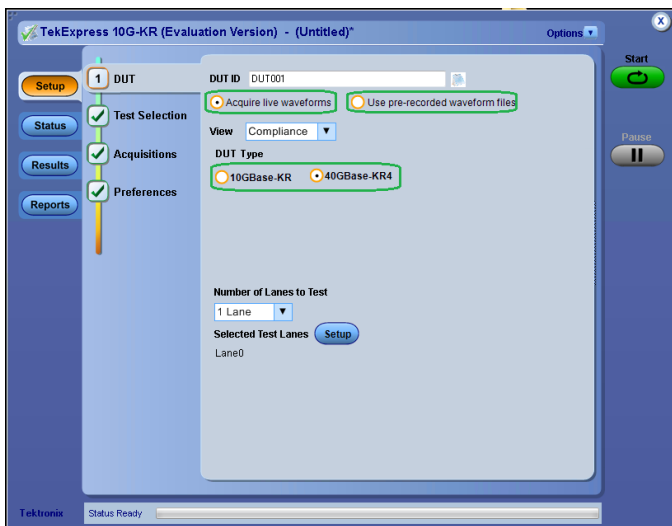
TekExpress 10G-KR (Evaluation Version) - (Untitled)*

Options

Start

Pause

Setup

Status

Results

Reports

1 DUT

Test Selection

Acquisitions

Preferences

DUT ID DUT001

Acquire live waveforms

Use pre-recorded waveform files

View Compliance

DUT Type

10GBase-KR

40GBase-KR4

Number of Lanes to Test

1 Lane

Selected Test Lanes Setup

Lane0

Tektronix

Status Ready